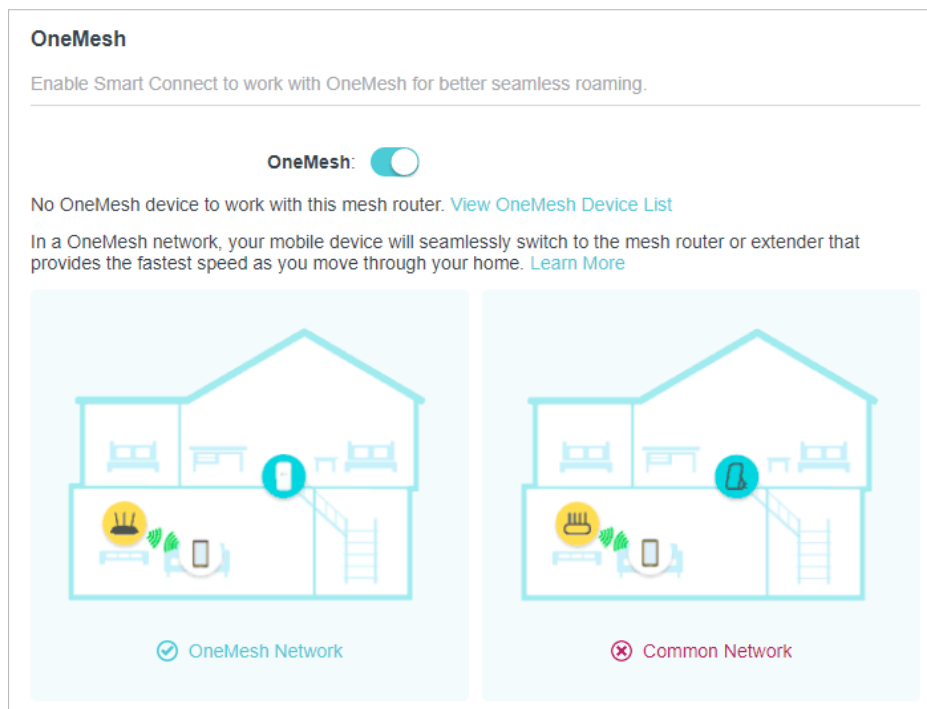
OneMesh

Enable Smart Connect to work with OneMesh for better seamless roaming.

OneMesh:

No OneMesh device to work with this mesh router. View OneMesh Device List

In a OneMesh network, your mobile device will seamlessly switch to the mesh router or extender that provides the fastest speed as you move through your home. Learn More

OneMesh Network

Common Network